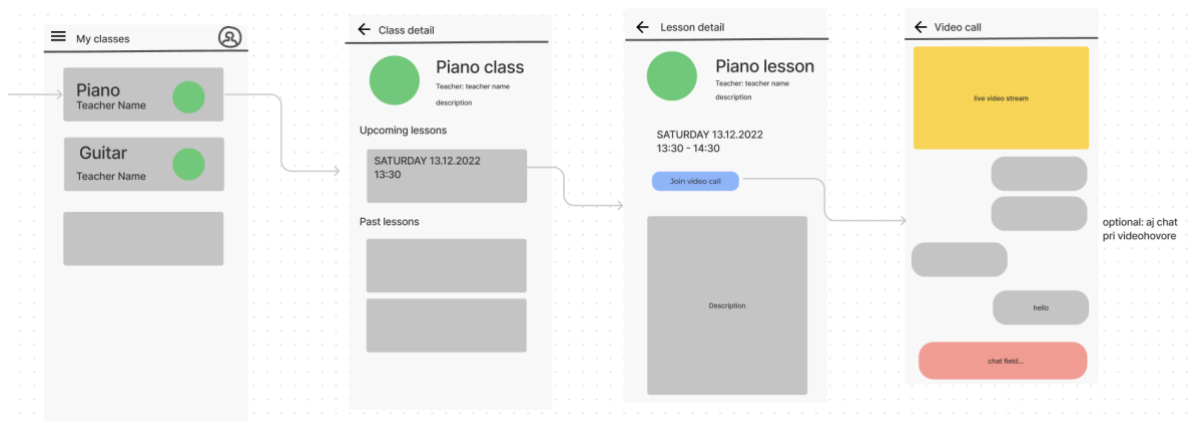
My classes

Piano
Teacher Name

Guitar
Teacher Name

Class detail

Piano class
Teacher: teacher name
description

Upcoming lessons

SATURDAY 13.12.2022
13:30

Past lessons

Lesson detail

Piano lesson
Teacher: teacher name
description

SATURDAY 13.12.2022
13:30 - 14:30

Join video call

Description

Video call

live video stream

hello

chat field...

optional: aj chat pri videohovore